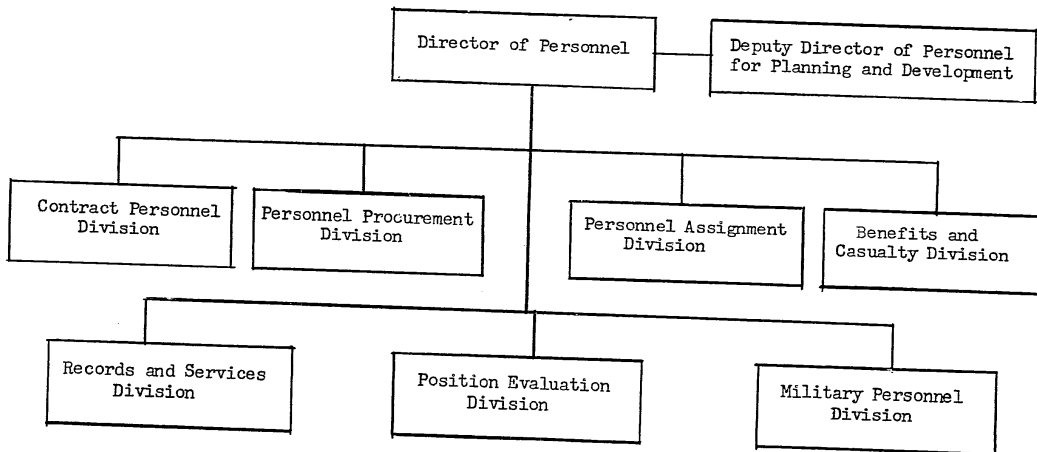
Director of Personnel

Deputy Director of Personnel for Planning and Development

Contract Personnel Division

Personnel Procurement Division

Personnel Assignment Division

Benefits and Casualty Division

Records and Services Division

Position Evaluation Division

Military Personnel Division